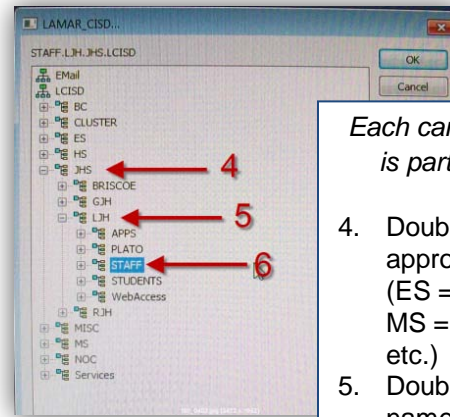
LAMAR_CISD...

STAFF.LJH.JHS.LCISD

OK

Cancel

EMail
LCISD
BC
CLUSTER
ES
HS
JHS
BRISCOE
GJH
LJH
APPS
PLATO
STAFF
STUDENTS
WebAccess
RJH
MISC
MS
NOC
Services

4

5

6

*Each car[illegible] is part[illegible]*

4. Doub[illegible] appro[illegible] (ES = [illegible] MS = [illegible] etc.)
5. Doub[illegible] name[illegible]